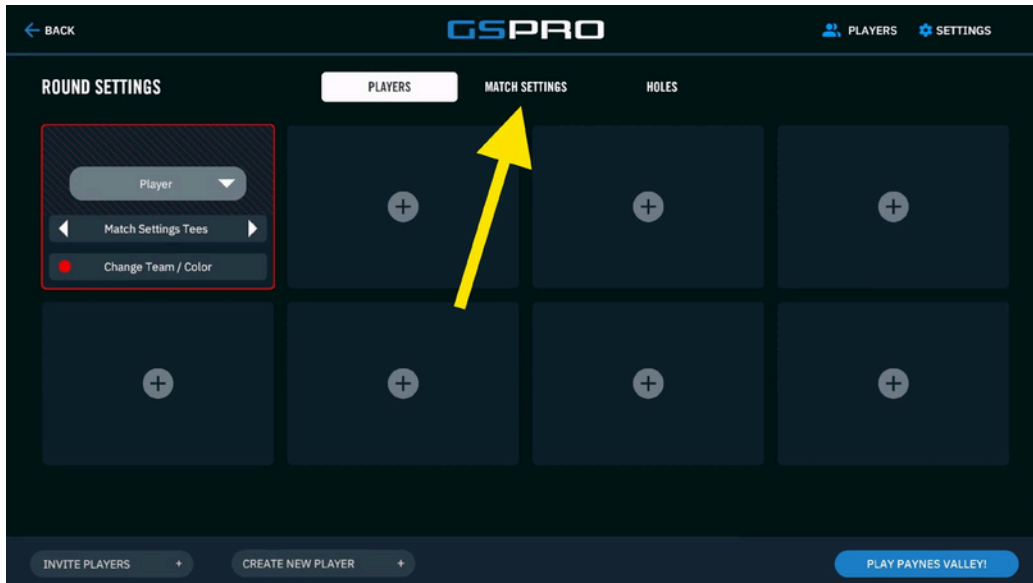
BACK

GSPRO

PLAYERS SETTINGS

ROUND SETTINGS

PLAYERS

MATCH SETTINGS

HOLES

Player

Match Settings Tees

Change Team / Color

+

+

+

+

+

+

+

INVITE PLAYERS +

CREATE NEW PLAYER +

PLAY PAYNES VALLEY!